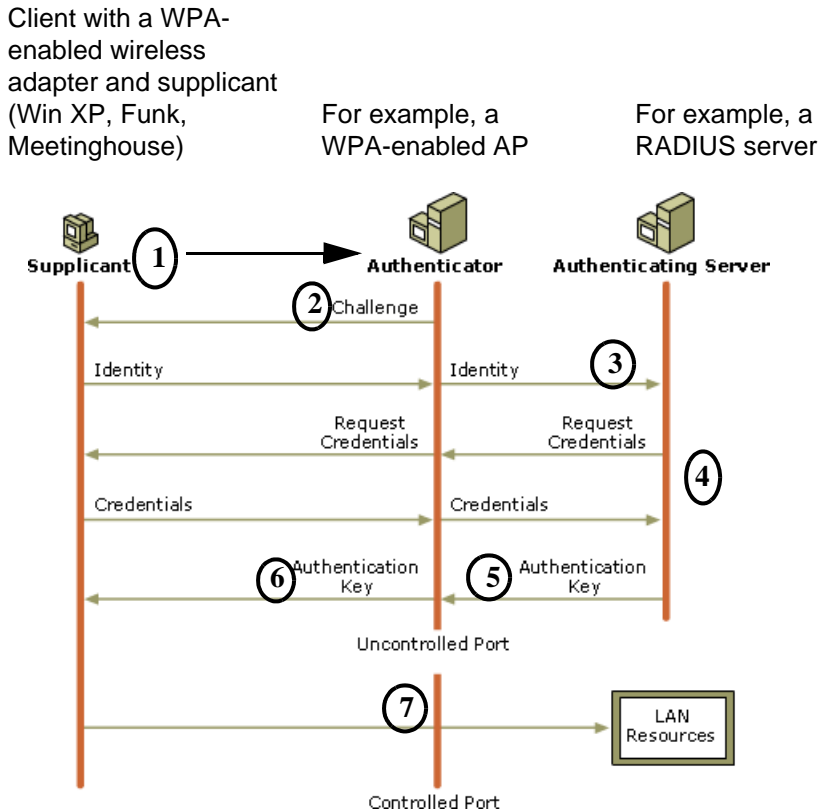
Client with a WPA-enabled wireless adapter and supplicant (Win XP, Funk, Meetinghouse)

For example, a WPA-enabled AP

For example, a RADIUS server

Supplicant

1

Authenticator

Authenticating Server

2 Challenge

Identity

Identity

3

Request Credentials

Request Credentials

4

Credentials

Credentials

6 Authentication Key

5 Authentication Key

Uncontrolled Port

7

LAN Resources

Controlled Port